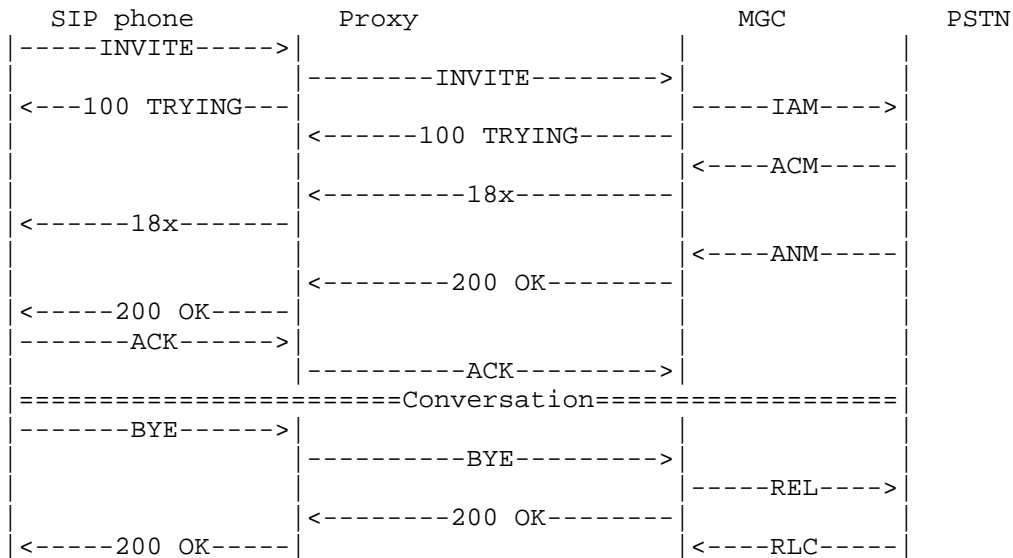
SIP phone Proxy MGC PSTN

-----INVITE----->

--------INVITE-------->

<---100 TRYING---

-----IAM---->

<------100 TRYING------

<----ACM-----

<---------18x---------

<-------18x-------

<----ANM-----

<--------200 OK--------

<-----200 OK-----

-------ACK------>

----------ACK--------->

======================Conversation==================

-------BYE------>

----------BYE--------->

-----REL---->

<--------200 OK--------

<-----200 OK-----

<----RLC-----